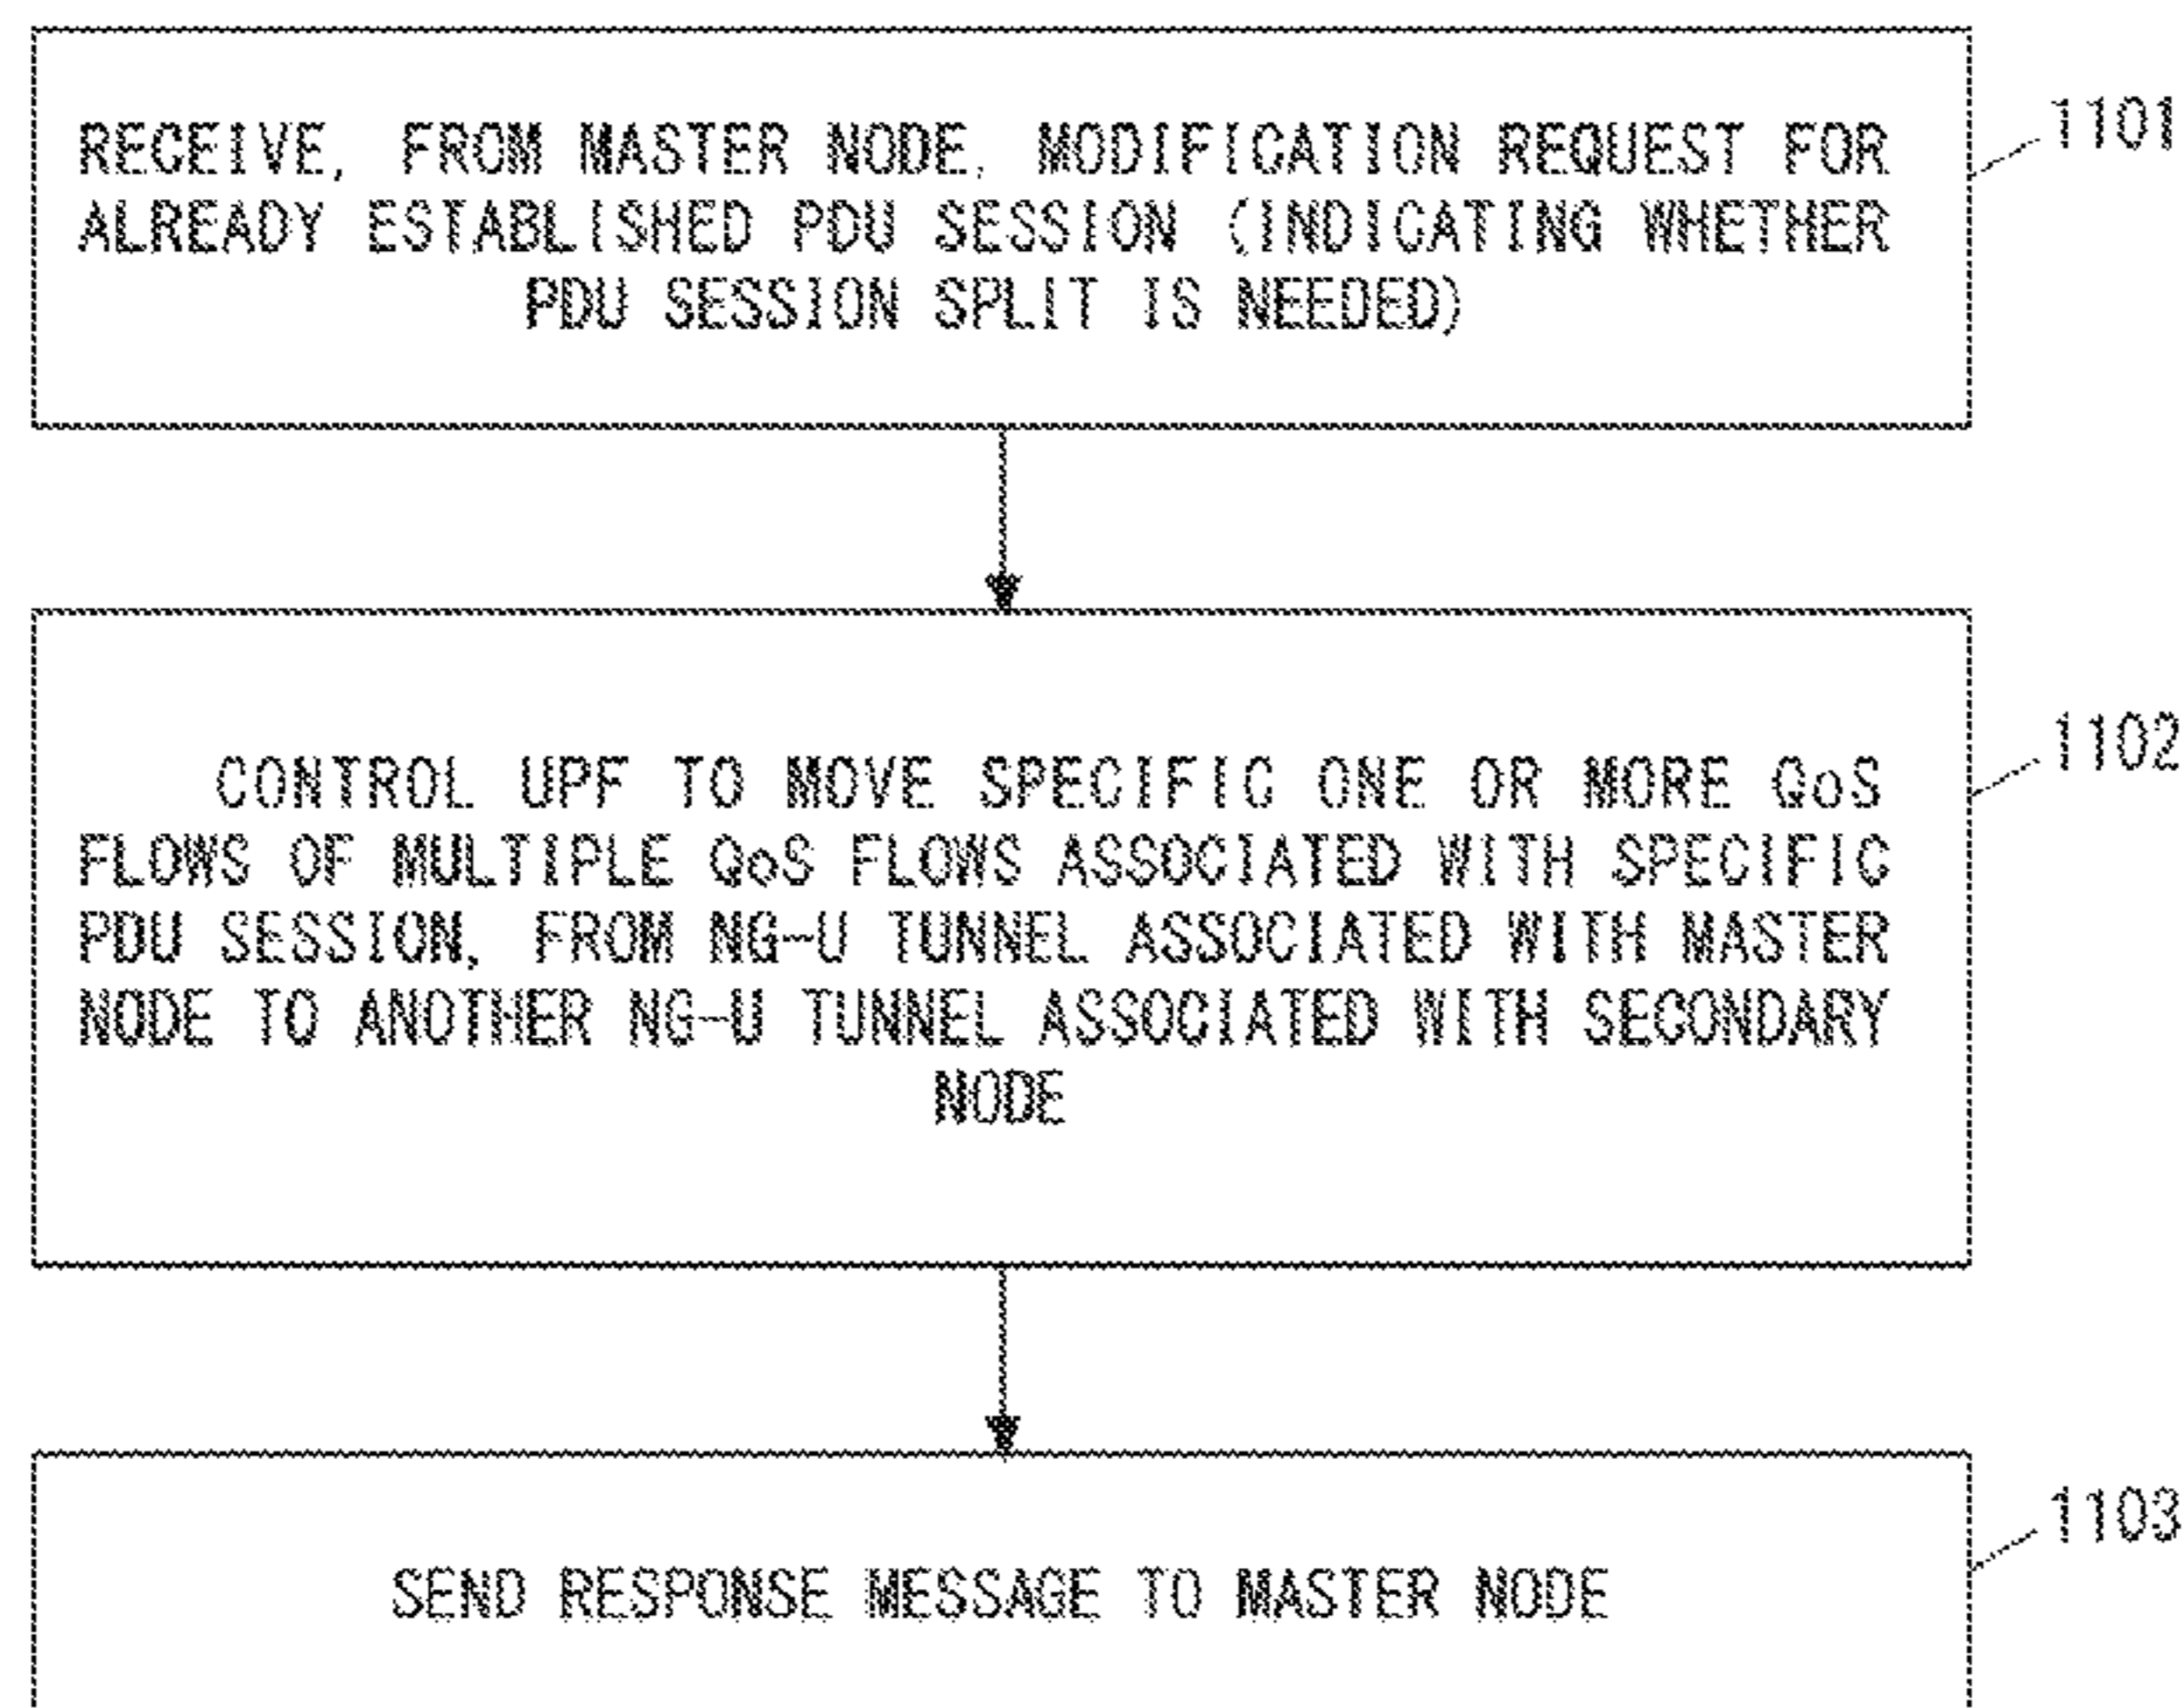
RECEIVE, FROM MASTER NODE, MODIFICATION REQUEST FOR ALREADY ESTABLISHED PDU SESSION (INDICATING WHETHER PDU SESSION SPLIT IS NEEDED)

1101

CONTROL UPF TO MOVE SPECIFIC ONE OR MORE QoS FLOWS OF MULTIPLE QoS FLOWS ASSOCIATED WITH SPECIFIC PDU SESSION, FROM NG-U TUNNEL ASSOCIATED WITH MASTER NODE TO ANOTHER NG-U TUNNEL ASSOCIATED WITH SECONDARY NODE

1102

SEND RESPONSE MESSAGE TO MASTER NODE

1103